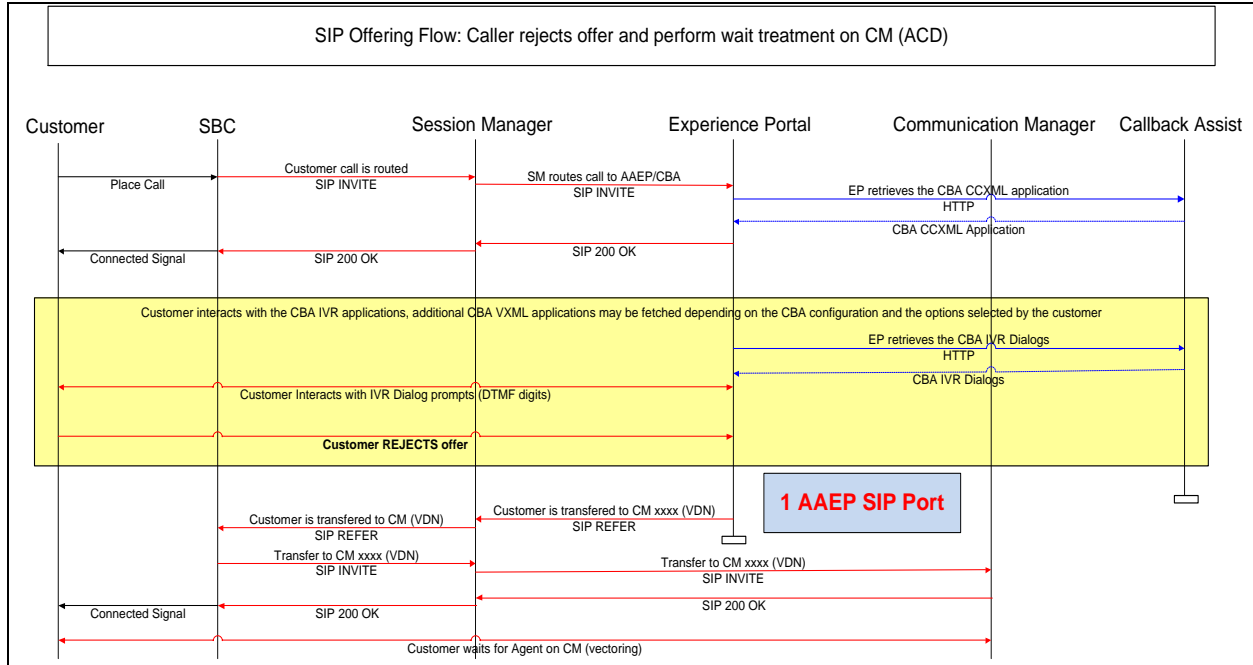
SIP Offering Flow: Caller rejects offer and perform wait treatment on CM (ACD)

Customer

SBC

Session Manager

Experience Portal

Communication Manager

Callback Assist

Place Call

Customer call is routed
SIP INVITE

SM routes call to AAEP/CBA
SIP INVITE

EP retrieves the CBA CCXML application
HTTP

CBA CCXML Application

SIP 200 OK

Connected Signal

SIP 200 OK

Customer interacts with the CBA IVR applications, additional CBA VXML applications may be fetched depending on the CBA configuration and the options selected by the customer

EP retrieves the CBA IVR Dialogs
HTTP

CBA IVR Dialogs

Customer Interacts with IVR Dialog prompts (DTMF digits)

Customer REJECTS offer

1 AAEP SIP Port

Customer is transfered to CM xxxx (VDN)
SIP REFER

Customer is transfered to CM (VDN)
SIP REFER

Transfer to CM xxxx (VDN)
SIP INVITE

Transfer to CM xxxx (VDN)
SIP INVITE

SIP 200 OK

Connected Signal

SIP 200 OK

Customer waits for Agent on CM (vectoring)